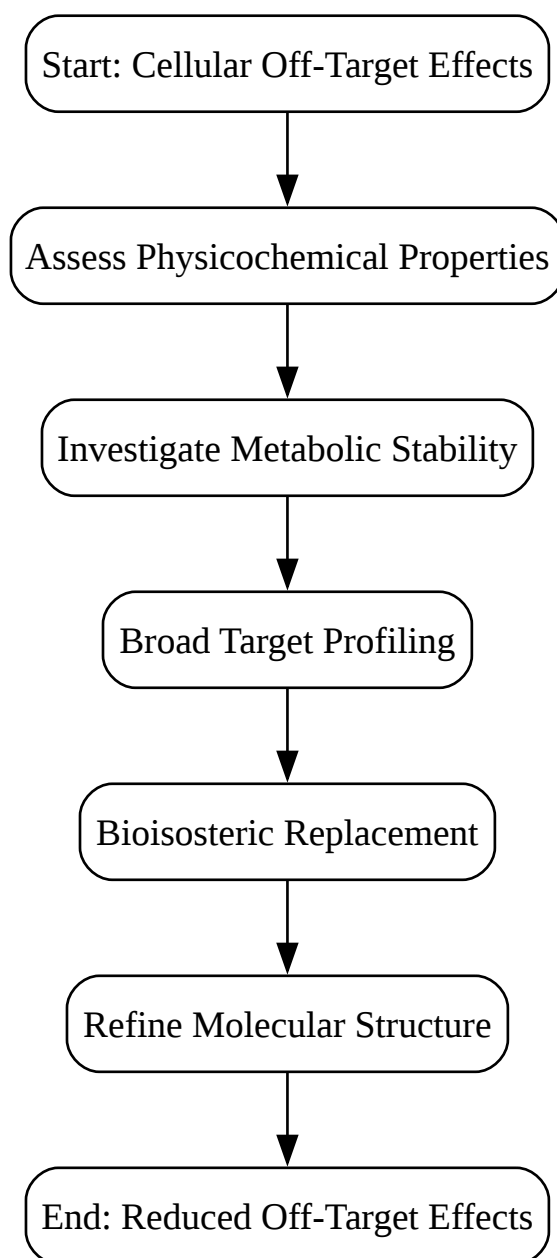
Start: Cellular Off-Target Effects

Assess Physicochemical Properties

Investigate Metabolic Stability

Broad Target Profiling

Bioisosteric Replacement

Refine Molecular Structure

End: Reduced Off-Target Effects